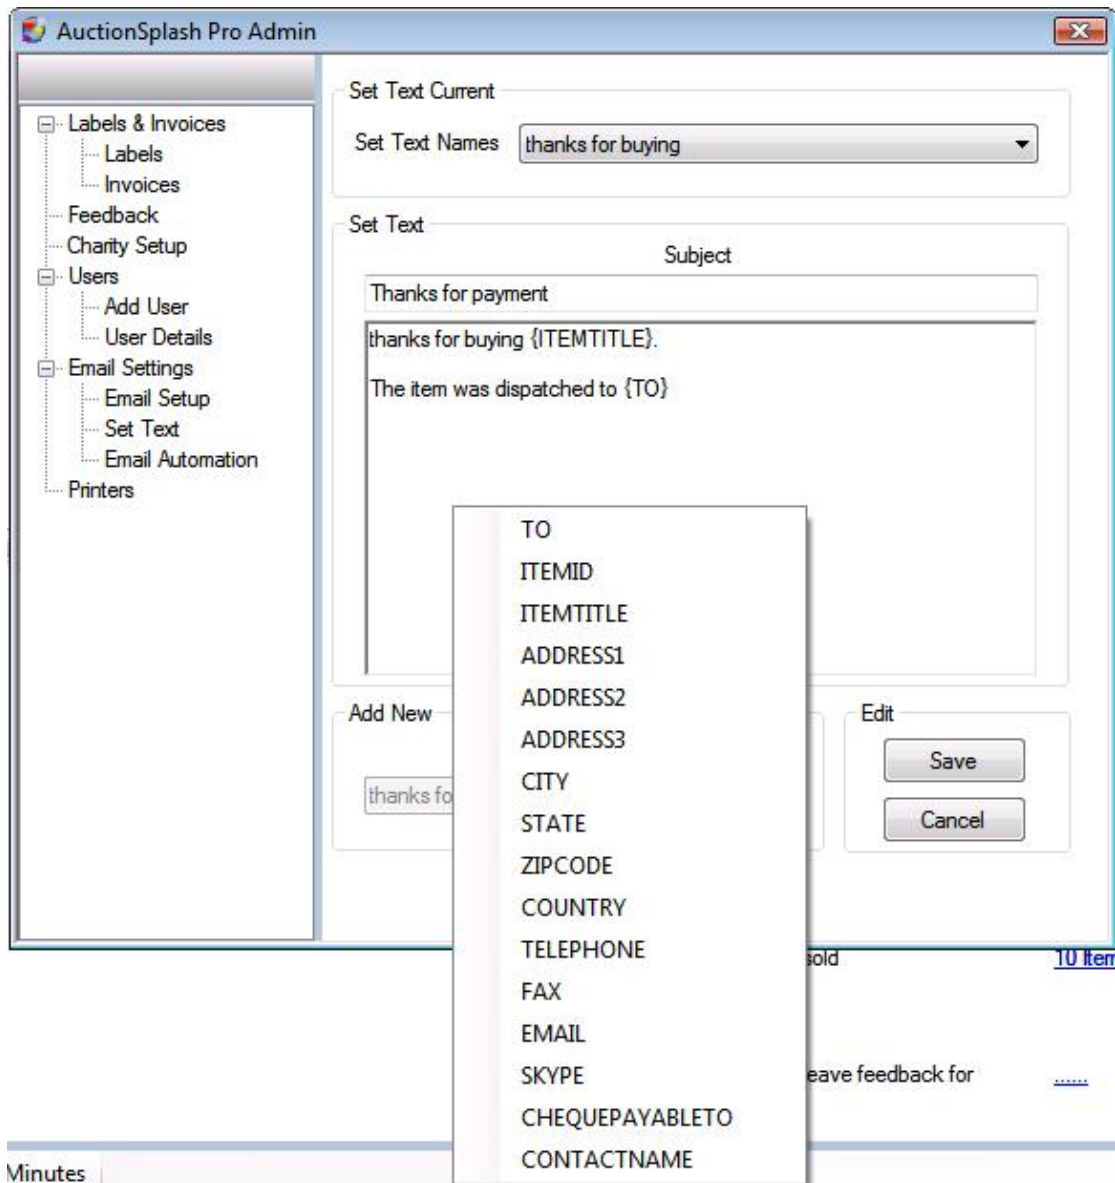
AuctionSplash Pro Admin

Labels & Invoices
Labels
Invoices
Feedback
Charity Setup
Users
Add User
User Details
Email Settings
Email Setup
Set Text
Email Automation
Printers

Set Text Current
Set Text Names thanks for buying

Set Text
Subject
Thanks for payment
thanks for buying {ITEMTITLE}.

The item was dispatched to {TO}

Add New
thanks fo

Edit
Save
Cancel

TO
ITEMID
ITEMTITLE
ADDRESS1
ADDRESS2
ADDRESS3
CITY
STATE
ZIPCODE
COUNTRY
TELEPHONE
FAX
EMAIL
SKYPE
CHEQUEPAYABLETO
CONTACTNAME

sold
10 Item
eave feedback for
......
Minutes